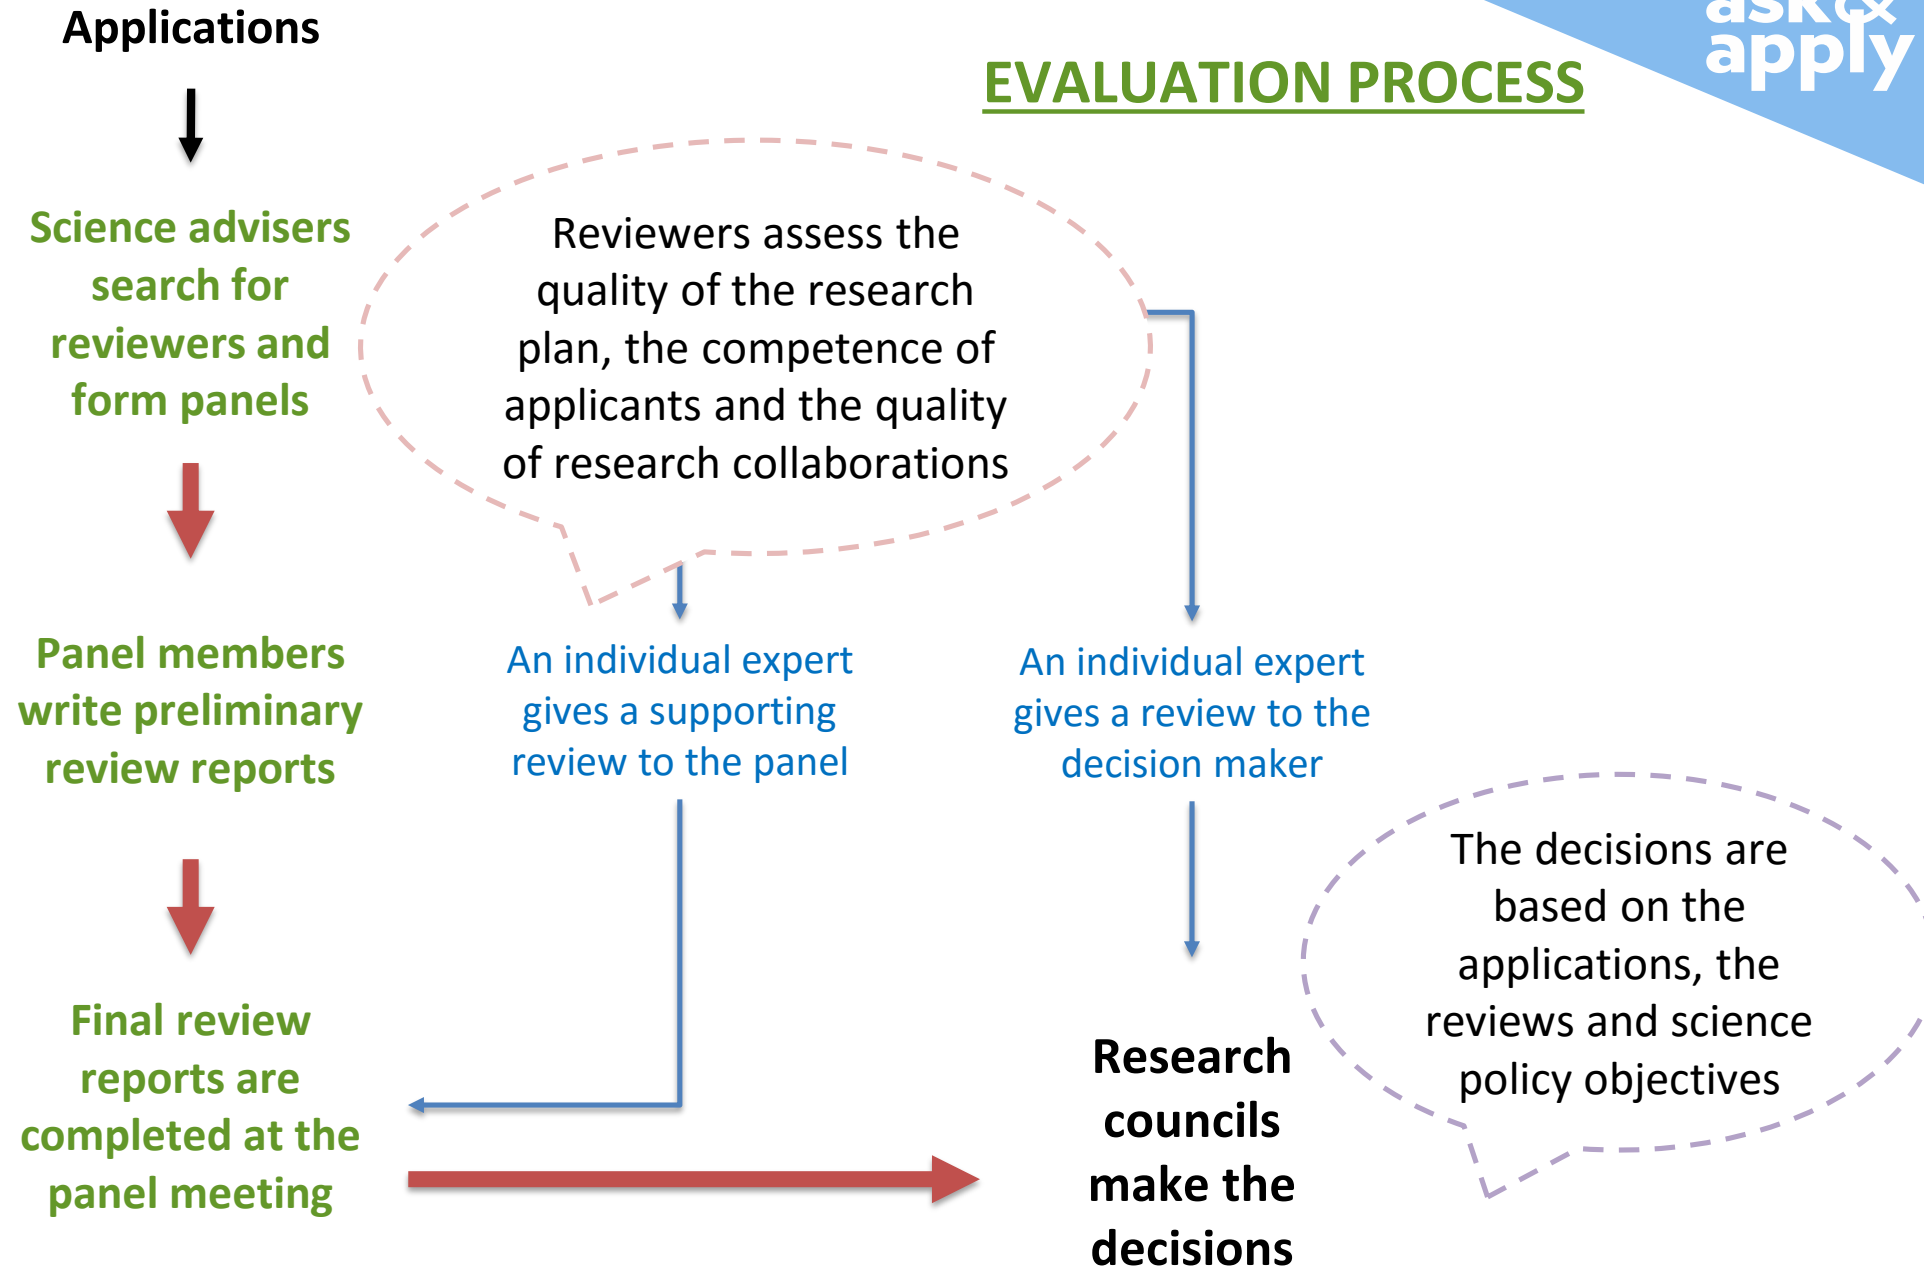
Applications

ask& apply

EVALUATION PROCESS

Science advisers search for reviewers and form panels

Reviewers assess the quality of the research plan, the competence of applicants and the quality of research collaborations

Panel members write preliminary review reports

An individual expert gives a supporting review to the panel

An individual expert gives a review to the decision maker

The decisions are based on the applications, the reviews and science policy objectives

Final review reports are completed at the panel meeting

Research councils make the decisions